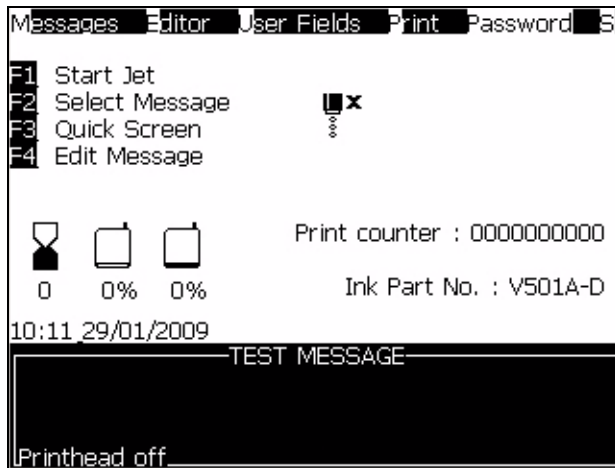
Messages Editor User Fields Print Password S

F1 Start Jet
F2 Select Message
F3 Quick Screen
F4 Edit Message

x

Print counter : 0000000000

0 0% 0%

Ink Part No. : V501A-D

10:11 29/01/2009

TEST MESSAGE

Printhead off